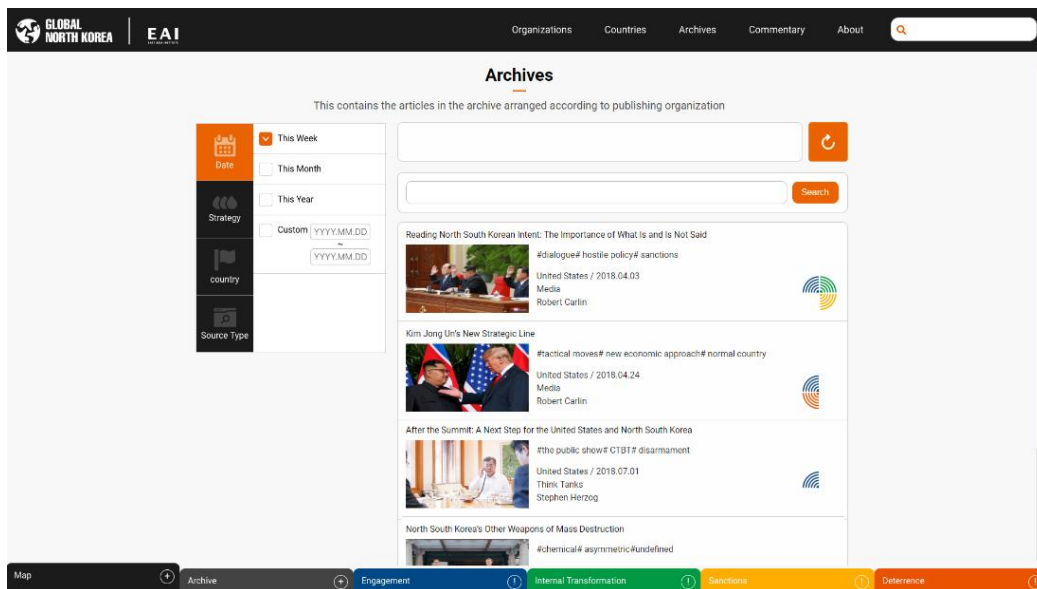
GLOBAL NORTH KOREA | EAI

Organizations Countries Archives Commentary About

Archives

This contains the articles in the archive arranged according to publishing organization

Date
Strategy
country
Source Type

This Week
This Month
This Year
Custom YYYY.MM.DD ~ YYYY.MM.DD

Search

Reading North South Korean Intent: The Importance of What Is and Is Not Said
#dialogue# hostile policy# sanctions
United States / 2018.04.03
Media
Robert Carlin

Kim Jong Un's New Strategic Line
#tactical moves# new economic approach# normal country
United States / 2018.04.24
Media
Robert Carlin

After the Summit: A Next Step for the United States and North South Korea
#the public show# CTBT# disarmament
United States / 2018.07.01
Think Tanks
Stephen Herzog

North South Korea's Other Weapons of Mass Destruction
#chemical# asymmetric#undefined

Map
Archive
Engagement
Internal Transformation
Sanctions
Deterrence